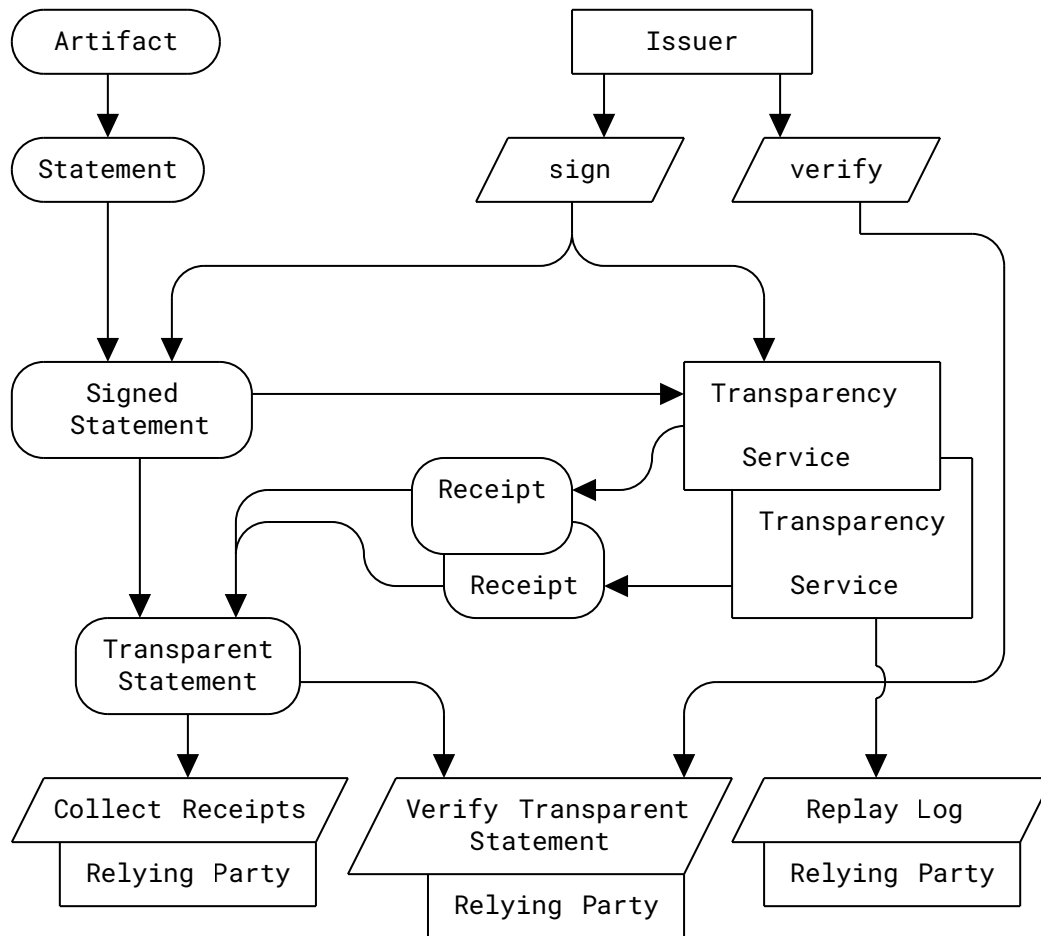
Artifact

Issuer

Statement

sign

verify

Signed Statement

Transparency Service

Receipt

Transparency Service

Receipt

Transparent Statement

Collect Receipts

Relying Party

Verify Transparent Statement

Relying Party

Replay Log

Relying Party